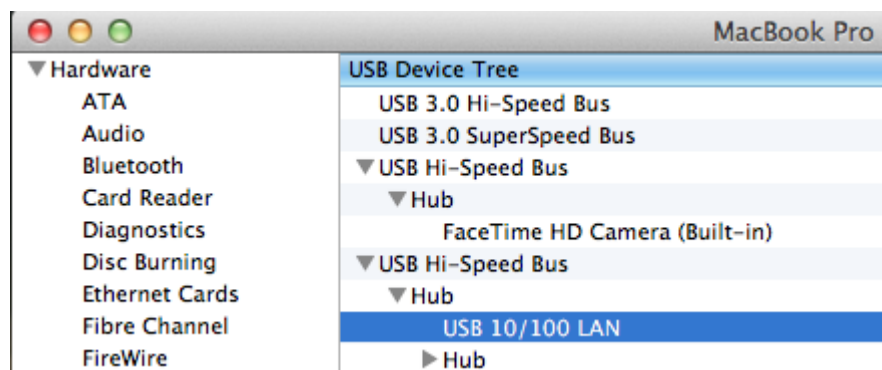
MacBook Pro

▼Hardware
ATA
Audio
Bluetooth
Card Reader
Diagnostics
Disc Burning
Ethernet Cards
Fibre Channel
FireWire

USB Device Tree
USB 3.0 Hi-Speed Bus
USB 3.0 SuperSpeed Bus
▼USB Hi-Speed Bus
▼Hub
FaceTime HD Camera (Built-in)
▼USB Hi-Speed Bus
▼Hub
USB 10/100 LAN
▶Hub